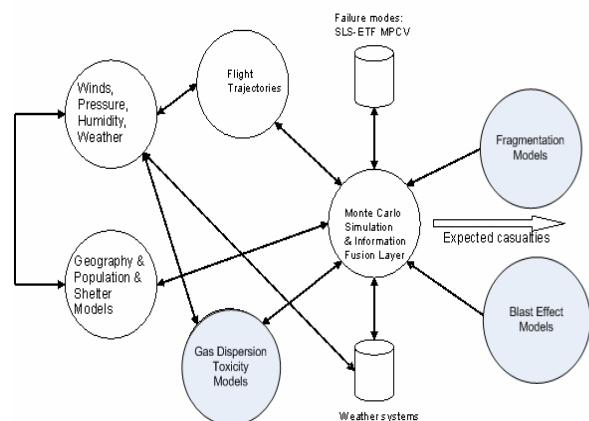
Failure modes: SLS-ETF MPCV

Winds, Pressure, Humidity, Weather

Flight Trajectories

Fragmentation Models

Monte Carlo Simulation & Information Fusion Layer

Expected casualties

Geography & Population & Shelter Models

Blast Effect Models

Gas Dispersion Toxicity Models

Weather systems